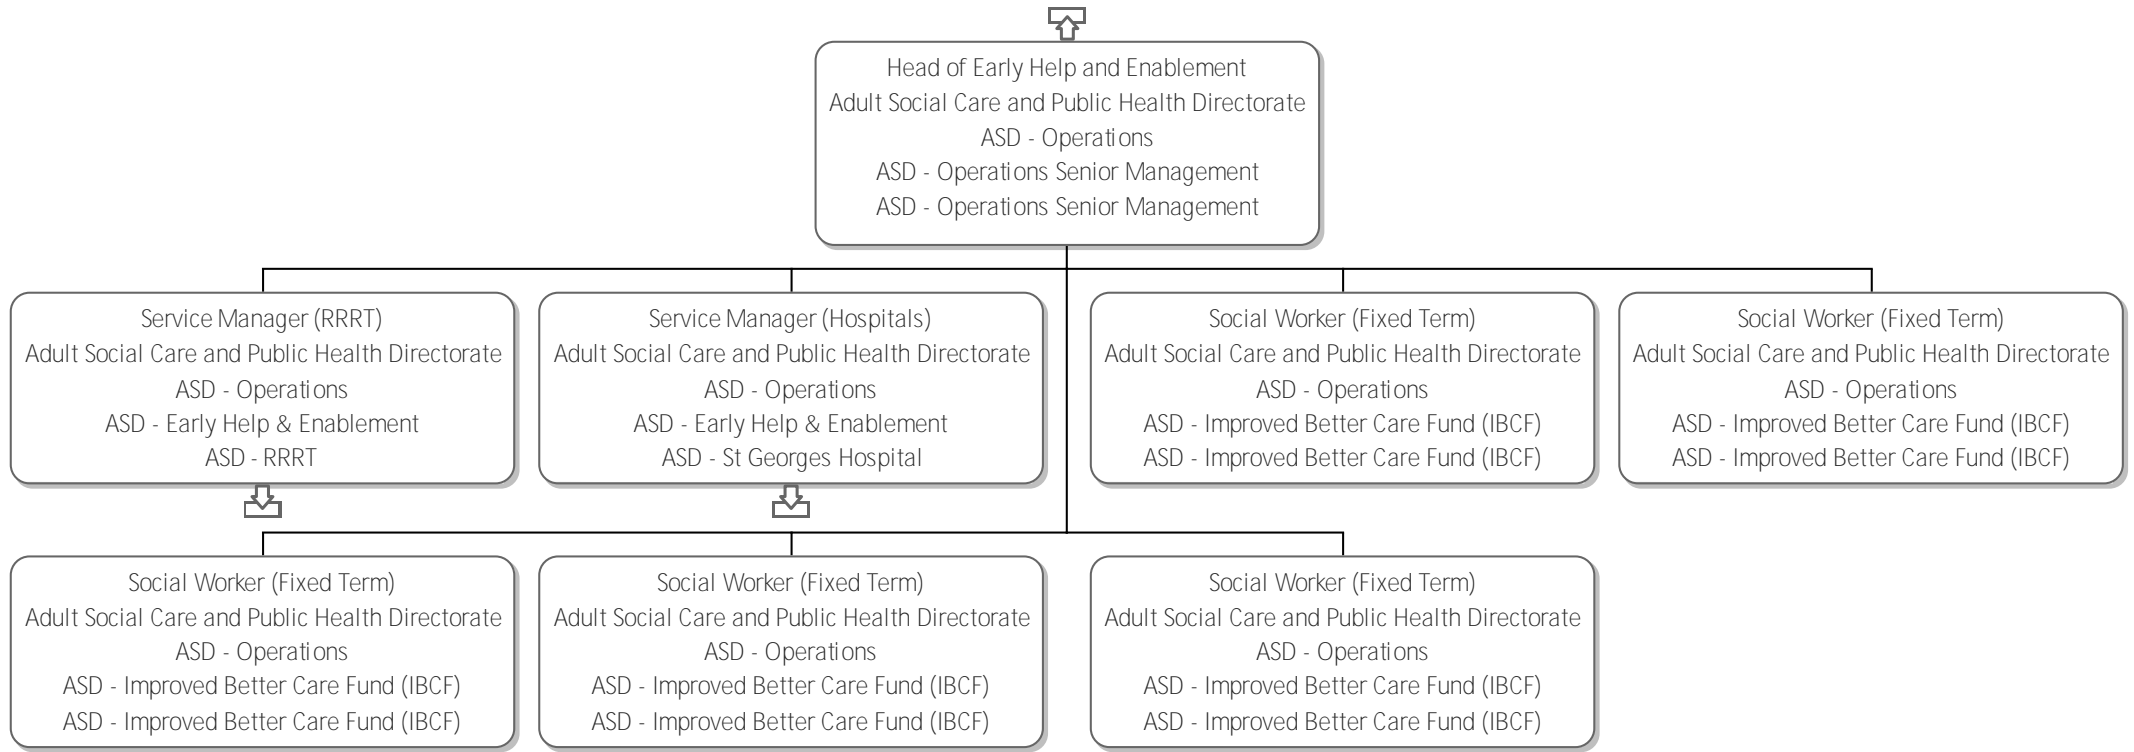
Head of Early Help and Enablement
Adult Social Care and Public Health Directorate
ASD - Operations
ASD - Operations Senior Management
ASD - Operations Senior Management

Service Manager (RRRT)
Adult Social Care and Public Health Directorate
ASD - Operations
ASD - Early Help & Enablement
ASD - RRRT

Service Manager (Hospitals)
Adult Social Care and Public Health Directorate
ASD - Operations
ASD - Early Help & Enablement
ASD - St Georges Hospital

Social Worker (Fixed Term)
Adult Social Care and Public Health Directorate
ASD - Operations
ASD - Improved Better Care Fund (IBCF)
ASD - Improved Better Care Fund (IBCF)

Social Worker (Fixed Term)
Adult Social Care and Public Health Directorate
ASD - Operations
ASD - Improved Better Care Fund (IBCF)
ASD - Improved Better Care Fund (IBCF)

Social Worker (Fixed Term)
Adult Social Care and Public Health Directorate
ASD - Operations
ASD - Improved Better Care Fund (IBCF)
ASD - Improved Better Care Fund (IBCF)

Social Worker (Fixed Term)
Adult Social Care and Public Health Directorate
ASD - Operations
ASD - Improved Better Care Fund (IBCF)
ASD - Improved Better Care Fund (IBCF)

Social Worker (Fixed Term)
Adult Social Care and Public Health Directorate
ASD - Operations
ASD - Improved Better Care Fund (IBCF)
ASD - Improved Better Care Fund (IBCF)